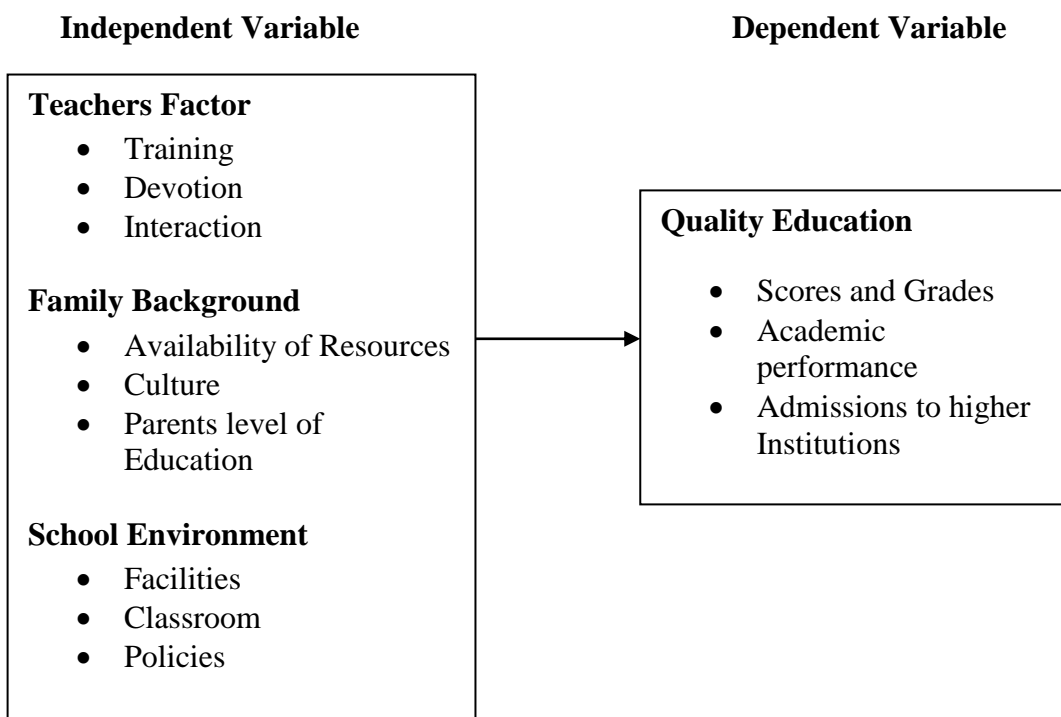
Independent Variable

Dependent Variable

Teachers Factor
- Training
- Devotion
- Interaction

Family Background
- Availability of Resources
- Culture
- Parents level of Education

School Environment
- Facilities
- Classroom
- Policies

Quality Education
- Scores and Grades
- Academic performance
- Admissions to higher Institutions